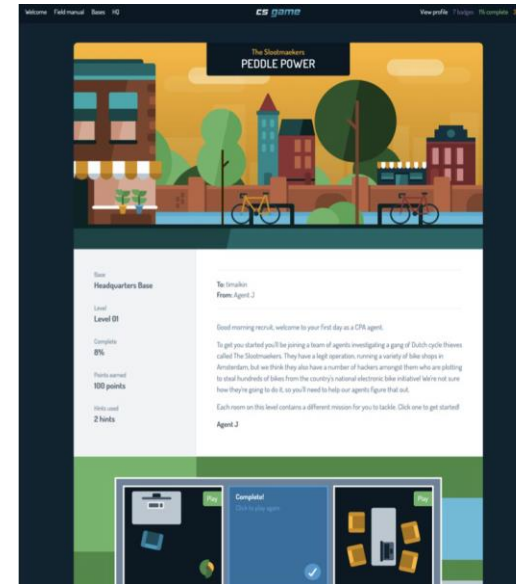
Welcome Field manual Bases HQ

cs game

View profile 7 badges 1% complete

The Slootmaekers
PEDDLE POWER

Base
Headquarters Base

Level
Level 01

Complete
8%

Points earned
100 points

Hints used
2 hints

To: timalkin
From: Agent J

Good morning recruit, welcome to your first day as a CPA agent.

To get you started you'll be joining a team of agents investigating a gang of Dutch cycle thieves called The Slootmaekers. They have a legit operation, running a variety of bike shops in Amsterdam, but we think they also have a number of hackers amongst them who are plotting to steal hundreds of bikes from the country's national electronic bike initiative! We're not sure how they're going to do it, so you'll need to help our agents figure that out.

Each room on this level contains a different mission for you to tackle. Click one to get started!

Agent J

Play

Complete!
Click to play again

Play